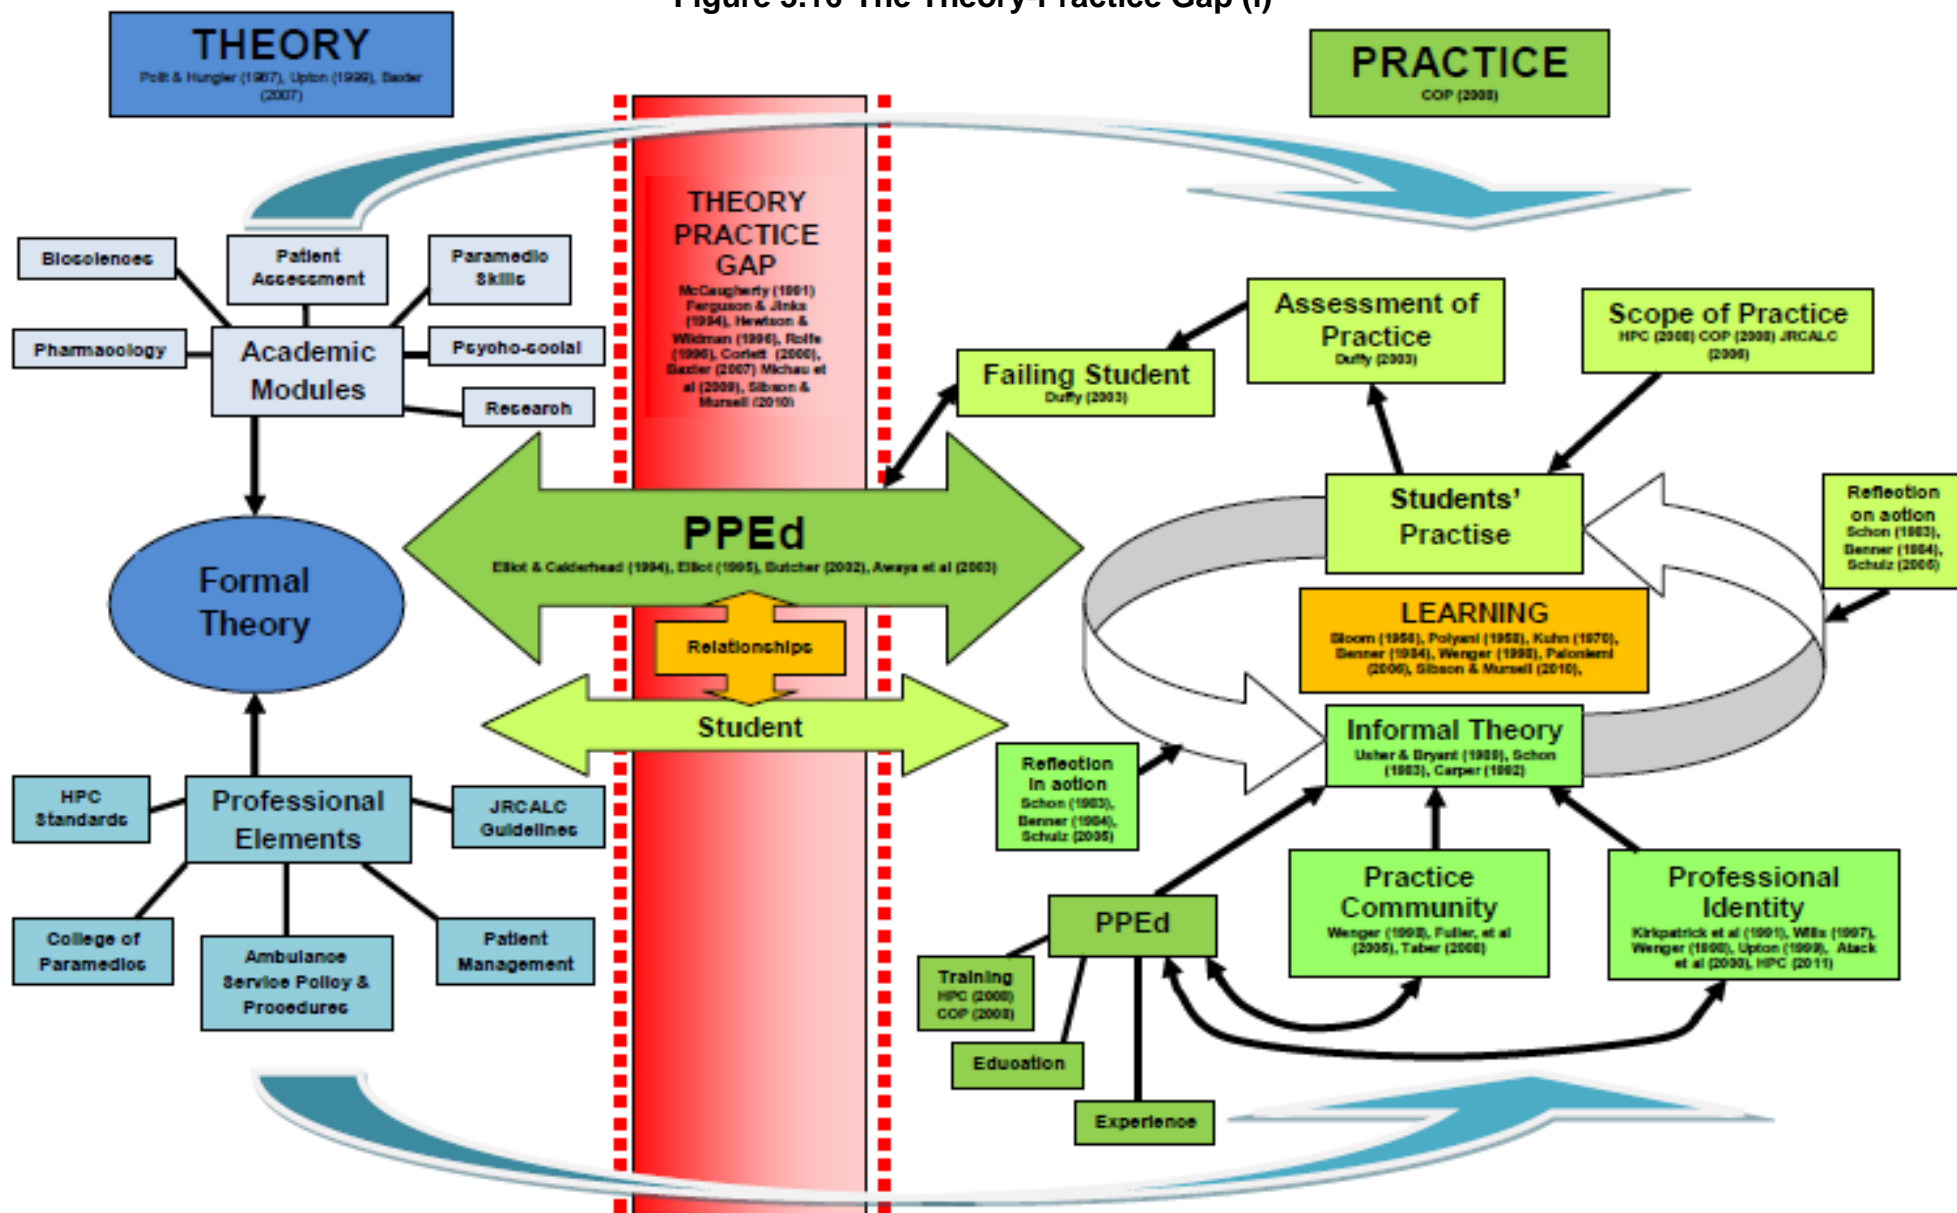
Figure 5.16 The Theory-Practice Gap (i)

THEORY
Polit & Hungler (1987), Upton (1999), Baxter (2007)

PRACTICE
COP (2008)

THEORY PRACTICE GAP
McCaugherty (1991) Ferguson & Jinks (1994), Hewison & Wildman (1996), Rolfe (1996), Corlett (2000), Baxter (2007) Michau et al (2009), Sibson & Mursell (2010)

Bioscience
Patient Assessment
Paramedic Skills
Pharmacology
Academic Modules
Psycho-social
Research

Formal Theory

PPEd
Elliot & Calderhead (1994), Elliot (1995), Butcher (2002), Aweya et al (2003)

Relationships

Student

HPC Standards
Professional Elements
JRCALC Guidelines
College of Paramedics
Ambulance Service Policy & Procedures
Patient Management

Failing Student
Duffy (2003)

Assessment of Practice
Duffy (2003)

Scope of Practice
HPC (2008) COP (2008) JRCALC (2006)

Students' Practise

Reflection on action
Schon (1983), Benner (1984), Schulz (2005)

LEARNING
Bloom (1956), Polyani (1958), Kuhn (1970), Benner (1984), Wenger (1998), Paloniemi (2006), Sibson & Mursell (2010),

Informal Theory
Usher & Bryant (1989), Schon (1983), Carper (1992)

Reflection in action
Schon (1983), Benner (1984), Schulz (2005)

PPEd

Practice Community
Wenger (1998), Fuller, et al (2005), Taber (2008)

Professional Identity
Kirkpatrick et al (1991), Willis (1997), Wenger (1998), Upton (1999), Atack et al (2000), HPC (2011)

Training
HPC (2008)
COP (2008)

Education

Experience